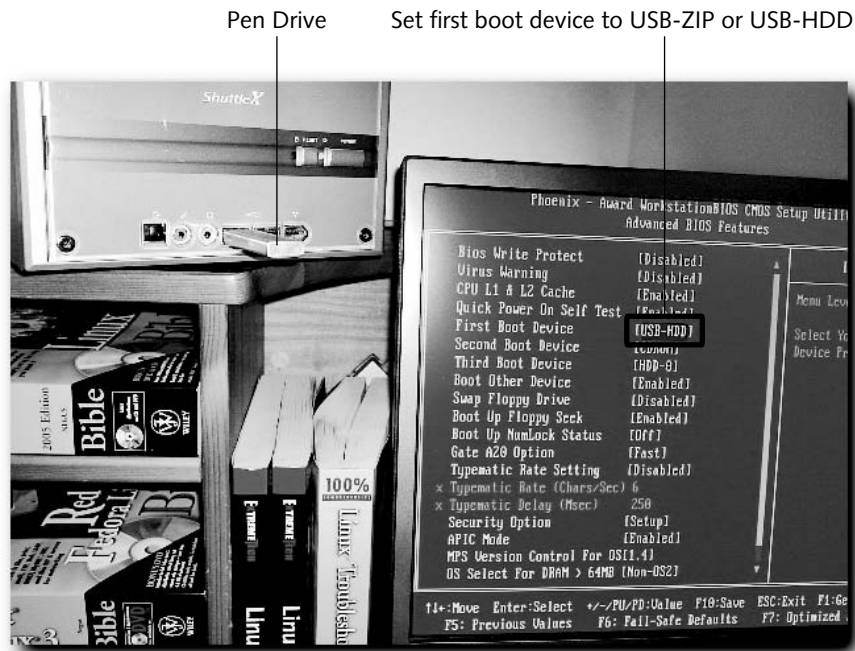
Pen Drive

Set first boot device to USB-ZIP or USB-HDD

ShuttleX

Phoenix - Award WorkstationBIOS CMOS Setup Utili
Advanced BIOS Features

| | |
|---|---|
| Bios Write Protect | [Disabled] |
| Virus Warning | [Disabled] |
| CPU L1 & L2 Cache | [Enabled] |
| Quick Power On Self Test | [Enabled] |
| First Boot Device | [USB-HDD] |
| Second Boot Device | [CDROM] |
| Third Boot Device | [HDD-0] |
| Boot Other Device | [Enabled] |
| Swap Floppy Drive | [Disabled] |
| Boot Up Floppy Seek | [Enabled] |
| Boot Up NumLock Status | [Off] |
| Gate A20 Option | [Fast] |
| Typematic Rate Setting | [Disabled] |
| x Typematic Rate (Chars/Sec) | 6 |
| x Typematic Delay (Msec) | 250 |
| Security Option | [Setup] |
| APIC Mode | [Enabled] |
| MPS Version Control For OS | [1.4] |
| OS Select For DRAM > 64MB | [Non-OS2] |

Menu Leve

Select Yo
Device Pr

↑↓+:Move Enter:Select +/-/PU/PD:Value F10:Save ESC:Exit F1:Ge
F5: Previous Values F6: Fail-Safe Defaults F7: Optimized

Linux
2005 Edition
Bible
WILEY
Red
Fedora
Bible
100%
Linux Troublesho
Linu
Linu